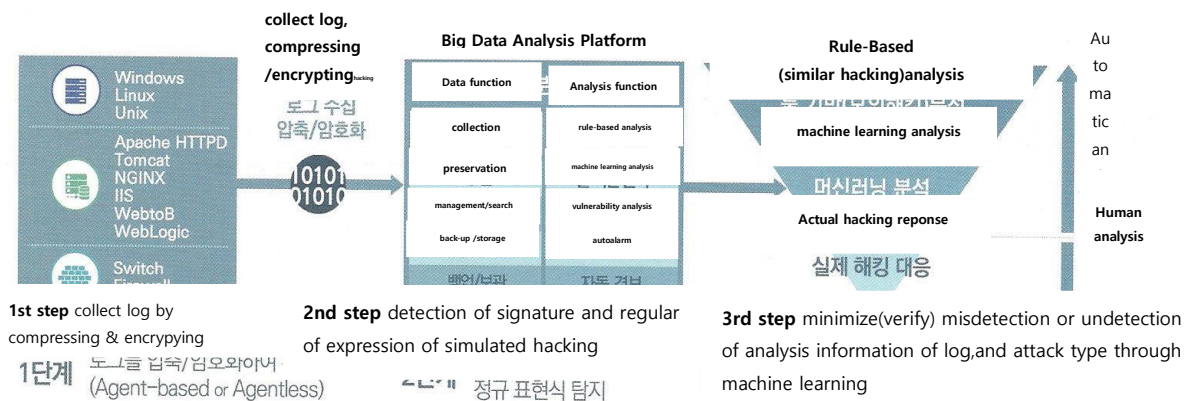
collect log, compressing /encrypting hacking

로그 수집 압축/암호화

Windows
Linux
Unix

Apache HTTPD
Tomcat
NGINX
IIS
WebtoB
WebLogic

Switch
Firewall

10101
01010

Big Data Analysis Platform

| Data function | Analysis function |
|---|---|
| collection | rule-based analysis |
| preservation | machine learning analysis |
| management/search | vulnerability analysis |
| back-up /storage | autoalarm |

백업/보관 자동 경보

Rule-Based (similar hacking)analysis

machine learning analysis

머신러닝 분석

Actual hacking reponse

실제 해킹 대응

Au to ma tic an

Human analysis

1st step collect log by compressing & encrypying

1단계 로그를 압축/암호화하여 (Agent-based or Agentless)

2nd step detection of signature and regular of expression of simulated hacking

2단계 정규 표현식 탐지

3rd step minimize(verify) misdetection or undetection of analysis information of log,and attack type through machine learning